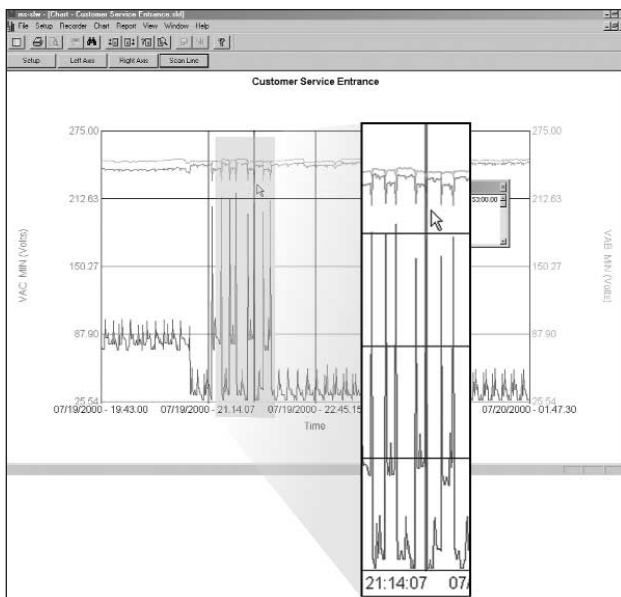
ms-slw - [Chart - Customer Service Entrance.sld]
File Setup Recorder Chart Report View Window Help

Setup Left Axis Right Axis Scan Line

Customer Service Entrance

275.00
212.63
150.27
87.90
25.54

VAC MIN (Volts)

275.00
212.63
150.27
87.90
25.54

VAB MIN (Volts)

53:00.00

07/19/2000 - 19:43.00 07/19/2000 - 21:14:07 07/19/2000 - 22:45:15 07/20/2000 - 01:47:30

Time

21:14:07 07/